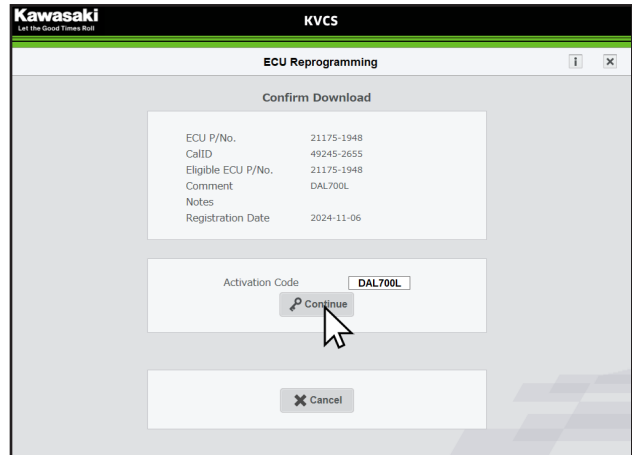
Kawasaki
Let the Good Times Roll

KVCS

ECU Reprogramming

i ×

Confirm Download

| ECU P/No. | 21175-1948 |
|---|---|
| CalID | 49245-2655 |
| Eligible ECU P/No. | 21175-1948 |
| Comment | DAL700L |
| Notes | |
| Registration Date | 2024-11-06 |

Activation Code DAL700L

Continue

Cancel